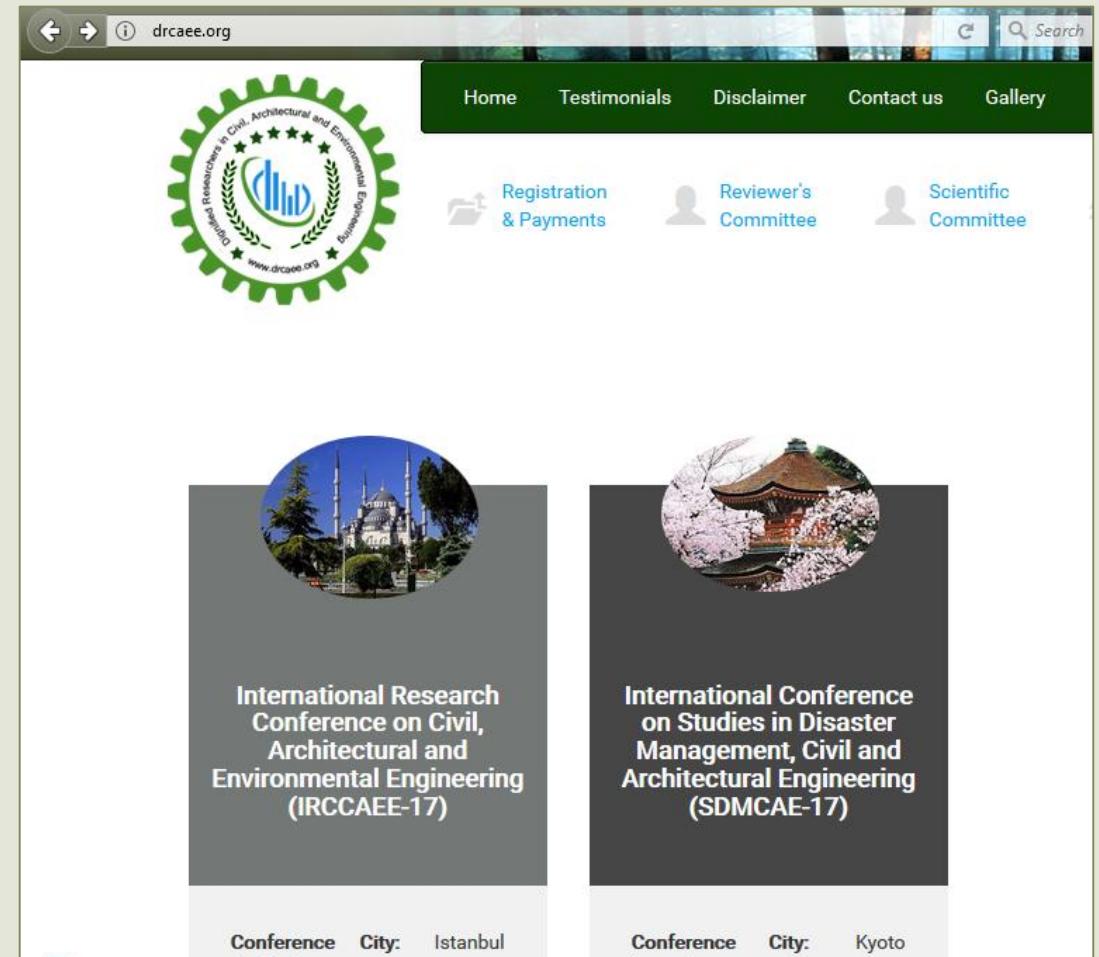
drcaee.org

Search

Home Testimonials Disclaimer Contact us Gallery

Dignified Researchers in Civil, Architectural and Environmental Engineering

www.drcaee.org

Registration & Payments

Reviewer's Committee

Scientific Committee

International Research Conference on Civil, Architectural and Environmental Engineering (IRCCAEE-17)

International Conference on Studies in Disaster Management, Civil and Architectural Engineering (SDMCAE-17)

Conference City: Istanbul

Conference City: Kyoto